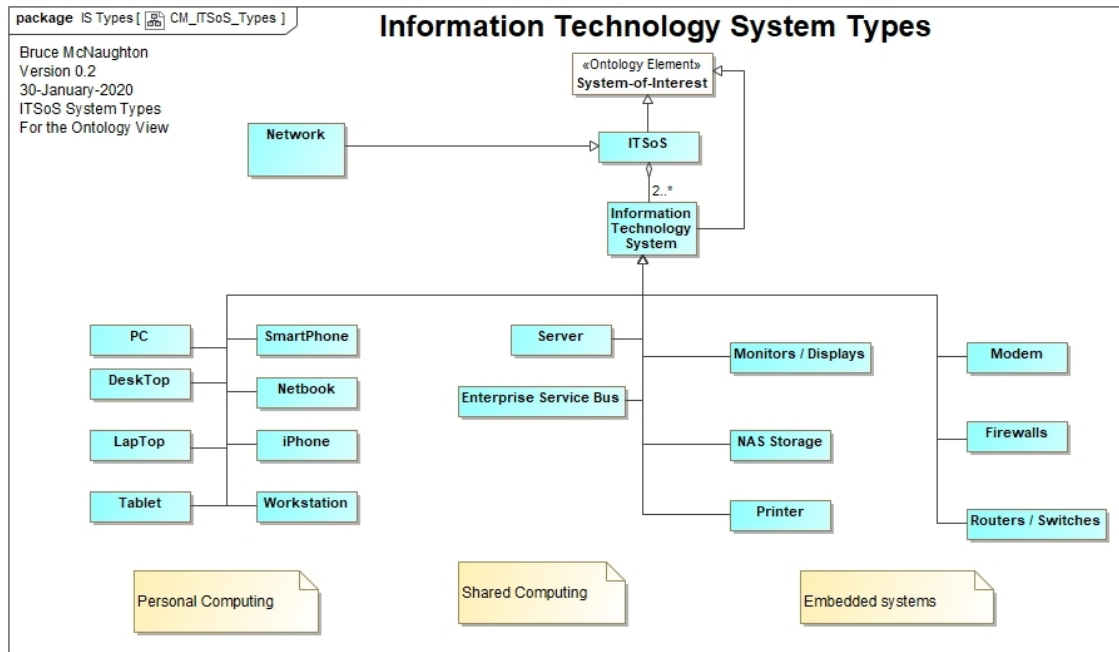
package IS Types [ CM_ITSoS_Types ]

Information Technology System Types

Bruce McNaughton
Version 0.2
30-January-2020
ITSoS System Types
For the Ontology View

«Ontology Element»
System-of-Interest

Network

ITSoS

2..*

Information Technology System

PC

SmartPhone

DeskTop

Netbook

LapTop

iPhone

Tablet

Workstation

Server

Monitors / Displays

Enterprise Service Bus

NAS Storage

Printer

Modem

Firewalls

Routers / Switches

Personal Computing

Shared Computing

Embedded systems